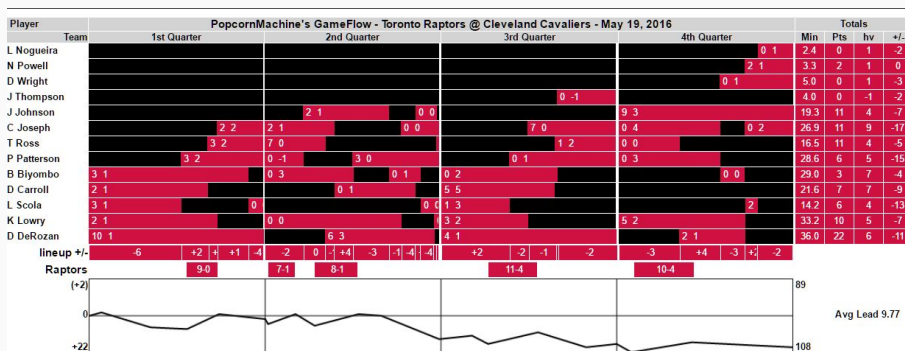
| Player | PopcornMachine's GameFlow - Toronto Raptors @ Cleveland Cavaliers - May 19, 2016 | | | | Totals | | | |
|---|---|---|---|---|---|---|---|---|
| Team | 1st Quarter | 2nd Quarter | 3rd Quarter | 4th Quarter | Min | Pts | hv | +/- |
| L Nogueira | | | | 0 1 | 2.4 | 0 | 1 | -2 |
| N Powell | | | | 2 1 | 3.3 | 2 | 1 | 0 |
| D Wright | | | | 0 1 | 5.0 | 0 | 1 | -3 |
| J Thompson | | | 0 -1 | | 4.0 | 0 | -1 | -2 |
| J Johnson | | 2 1 0 0 | | 9 3 | 19.3 | 11 | 4 | -7 |
| C Joseph | 2 2 | 2 1 0 0 | 7 0 | 0 4 0 2 | 26.9 | 11 | 9 | -17 |
| T Ross | 3 2 | 7 0 | 1 2 | 0 0 | 16.5 | 11 | 4 | -5 |
| P Patterson | 3 2 | 0 -1 3 0 | 0 1 | 0 3 | 28.6 | 6 | 5 | -15 |
| B Biyombo | 3 1 | 0 3 0 1 0 0 | 0 2 | 0 0 | 29.0 | 3 | 7 | -4 |
| D Carroll | 2 1 | 0 1 | 5 5 | | 21.6 | 7 | 7 | -9 |
| L Scola | 3 1 0 | 0 0 | 1 3 | 2 | 14.2 | 6 | 4 | -13 |
| K Lowry | 2 1 | 0 0 0 0 | 3 2 | 5 2 | 33.2 | 10 | 5 | -7 |
| D DeRozan | 10 1 | 6 3 | 4 1 | 2 1 | 36.0 | 22 | 6 | -11 |
| lineup +/- | -6 +2 + +1 -4 | -2 0 - +4 -3 -1 -4 -4 | +2 -2 -1 -2 | -3 +4 -3 +2 -2 | | | | |
| Raptors | 9-0 | 7-1 8-1 | 11-4 | 10-4 | | | | |

(+2)
0
+22
89
108
Avg Lead 9.77